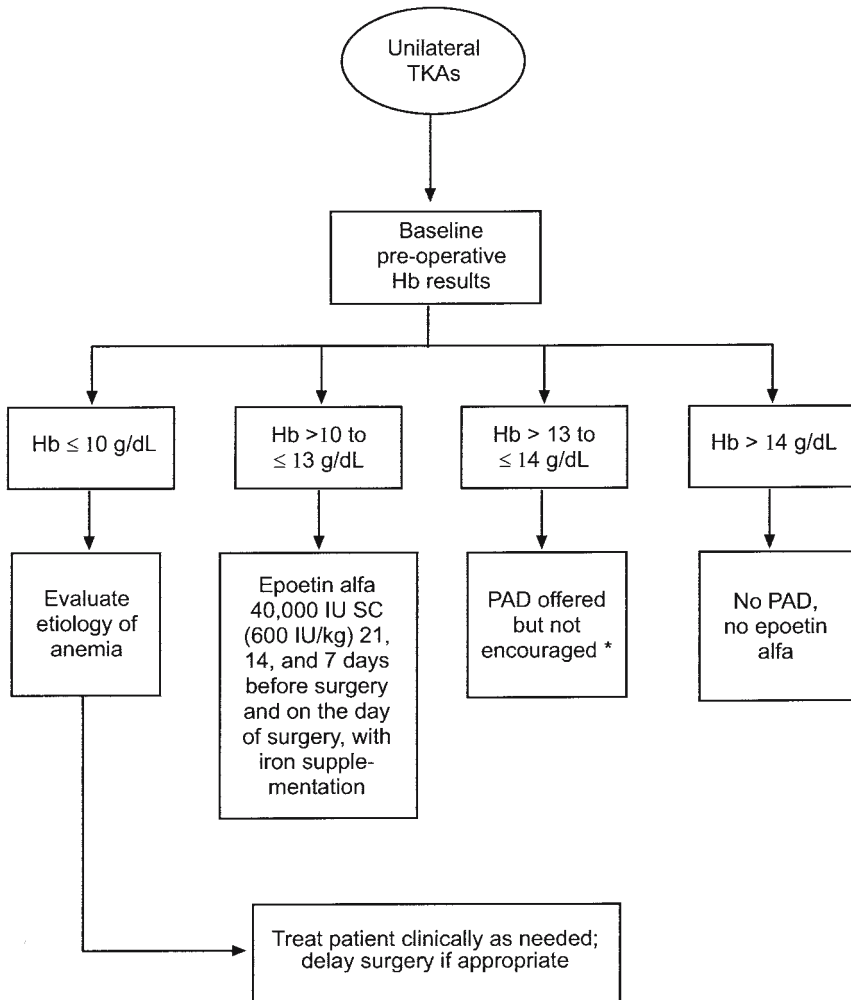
Unilateral TKAs

Baseline pre-operative Hb results

Hb $\leq$ 10 g/dL

Hb >10 to $\leq$ 13 g/dL

Hb > 13 to $\leq$ 14 g/dL

Hb > 14 g/dL

Evaluate etiology of anemia

Epoetin alfa 40,000 IU SC (600 IU/kg) 21, 14, and 7 days before surgery and on the day of surgery, with iron supplementation

PAD offered but not encouraged *

No PAD, no epoetin alfa

Treat patient clinically as needed; delay surgery if appropriate